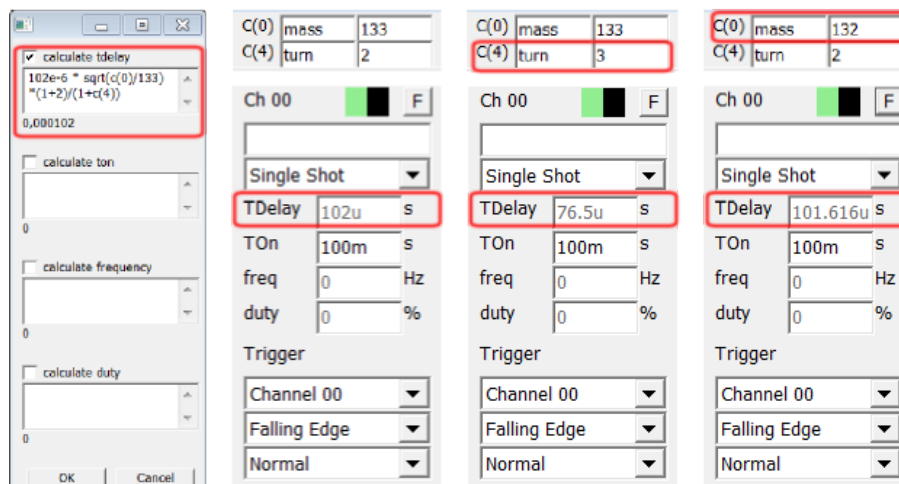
calculate tdelay
102e-6 * sqrt(c(0)/133) *(1+2)/(1+c(4))
0,000102

calculate ton
0

calculate frequency
0

calculate duty
0

OK
Cancel

| C(0) | mass | 133 |
|---|---|---|
| C(4) | turn | 2 |

Ch 00
F
Single Shot
TDelay 102u s
TOn 100m s
freq 0 Hz
duty 0 %
Trigger
Channel 00
Falling Edge
Normal

| C(0) | mass | 133 |
|---|---|---|
| C(4) | turn | 3 |

Ch 00
F
Single Shot
TDelay 76.5u s
TOn 100m s
freq 0 Hz
duty 0 %
Trigger
Channel 00
Falling Edge
Normal

| C(0) | mass | 132 |
|---|---|---|
| C(4) | turn | 2 |

Ch 00
F
Single Shot
TDelay 101.616u s
TOn 100m s
freq 0 Hz
duty 0 %
Trigger
Channel 00
Falling Edge
Normal